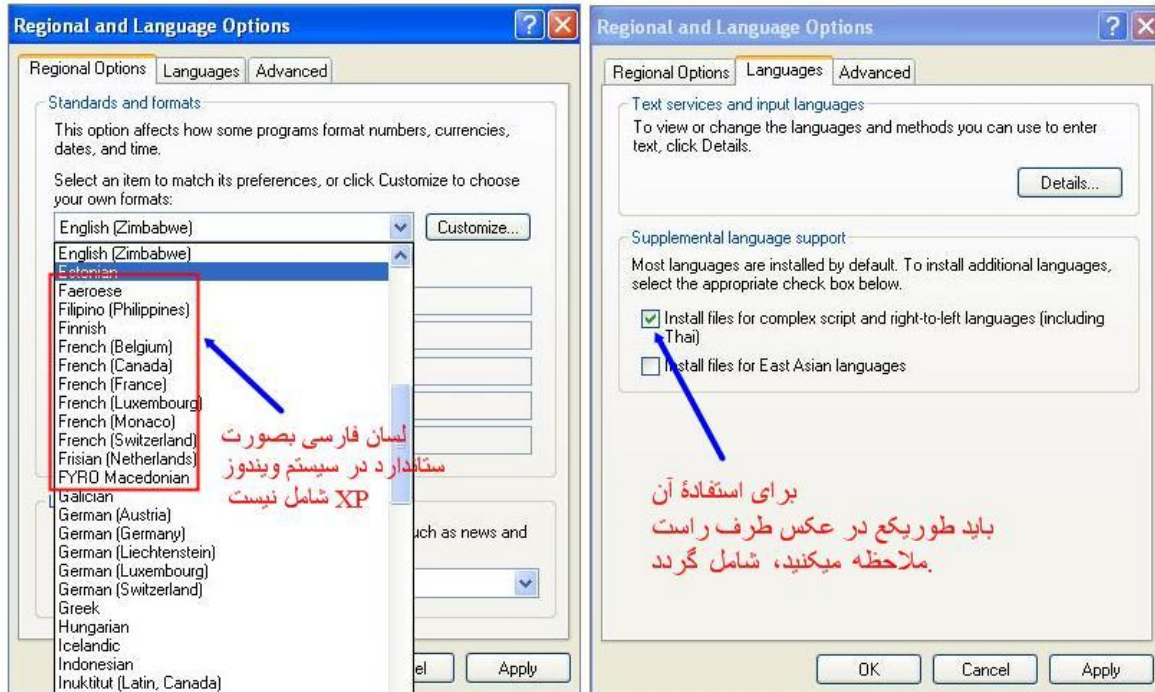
Regional and Language Options

Regional Options | Languages | Advanced

Standards and formats

This option affects how some programs format numbers, currencies, dates, and time.

Select an item to match its preferences, or click Customize to choose your own formats:

English (Zimbabwe)

Customize...

English (Zimbabwe)
Estonian
Faeroese
Filipino (Philippines)
Finnish
French (Belgium)
French (Canada)
French (France)
French (Luxembourg)
French (Monaco)
French (Switzerland)
Frisian (Netherlands)
FYRO Macedonian
Galician
German (Austria)
German (Germany)
German (Liechtenstein)
German (Luxembourg)
German (Switzerland)
Greek
Hungarian
Icelandic
Indonesian
Inuktitut (Latin, Canada)

lسان فارسی بصورت ستاندارد در سیستم ویندوز XP شامل نیست

uch as news and

el

Apply

Regional and Language Options

Regional Options | Languages | Advanced

Text services and input languages

To view or change the languages and methods you can use to enter text, click Details.

Details...

Supplemental language support

Most languages are installed by default. To install additional languages, select the appropriate check box below.

Install files for complex script and right-to-left languages (including Thai)

Install files for East Asian languages

برای استفادهٔ آن
باید طوریکع در عکس طرف راست
.ملاحظه میکنید، شامل گردد

OK

Cancel

Apply